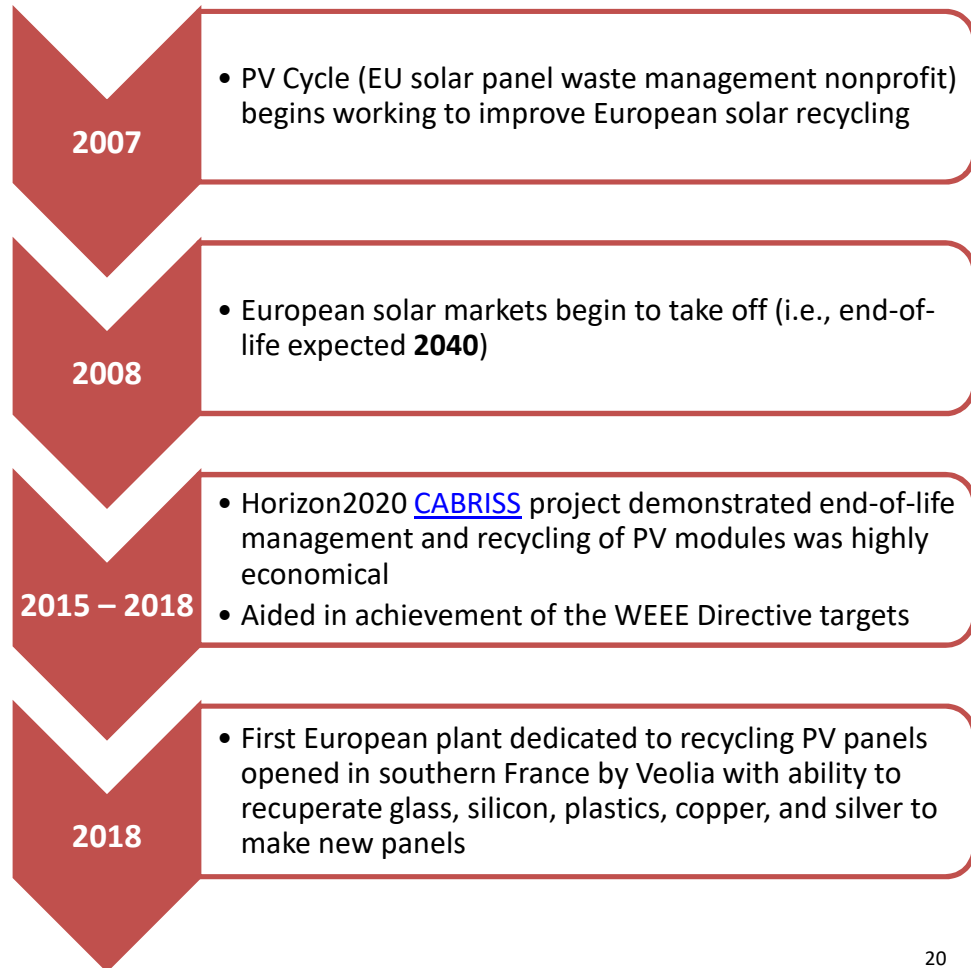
2007

• PV Cycle (EU solar panel waste management nonprofit) begins working to improve European solar recycling

2008

• European solar markets begin to take off (i.e., end-of-life expected **2040**)

2015 – 2018

• Horizon2020 CABRISS project demonstrated end-of-life management and recycling of PV modules was highly economical
• Aided in achievement of the WEEE Directive targets

2018

• First European plant dedicated to recycling PV panels opened in southern France by Veolia with ability to recuperate glass, silicon, plastics, copper, and silver to make new panels

20